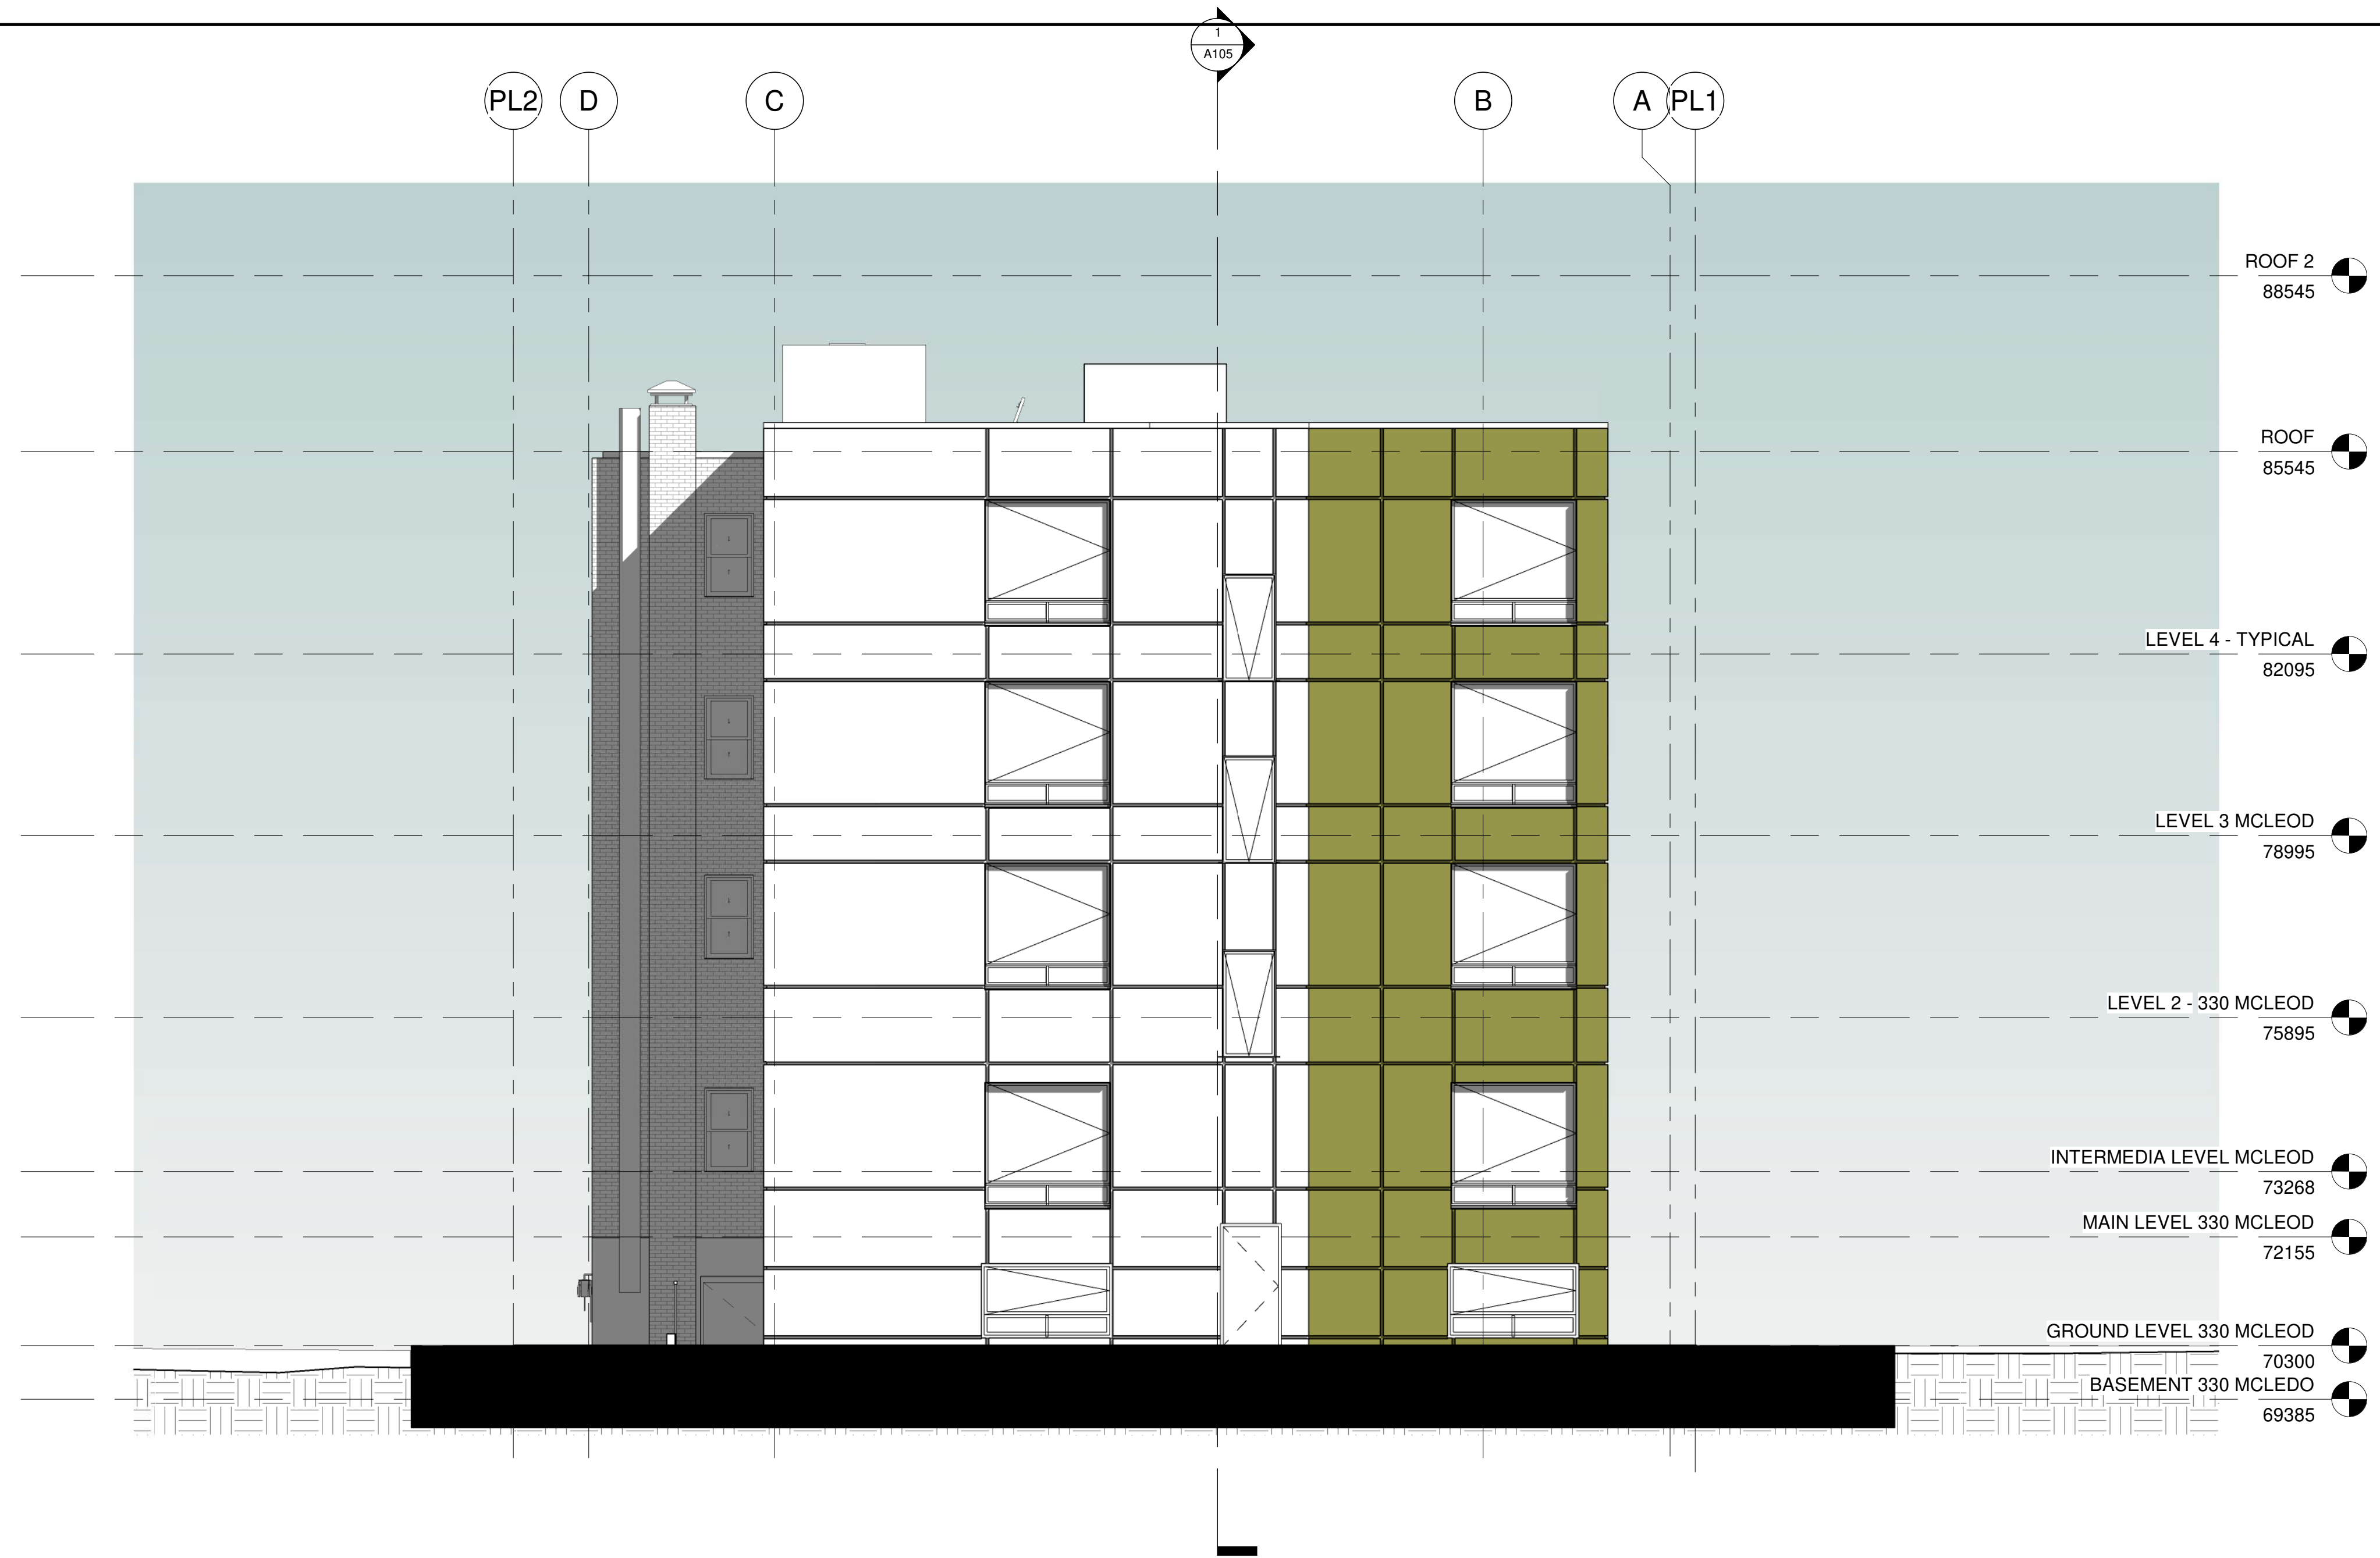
1
A105

PL2 D C B A PL1

ROOF 2
88545

ROOF
85545

LEVEL 4 - TYPICAL
82095

LEVEL 3 MCLEOD
78995

LEVEL 2 - 330 MCLEOD
75895

INTERMEDIA LEVEL MCLEOD
73268

MAIN LEVEL 330 MCLEOD
72155

GROUND LEVEL 330 MCLEOD
70300

BASEMENT 330 MCLEDO
69385